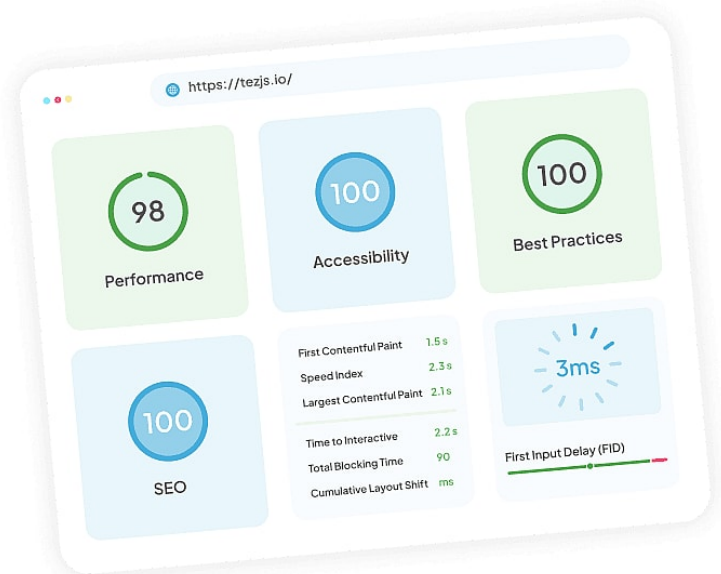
https://tezjs.io/

98
Performance

100
Accessibility

100
Best Practices

100
SEO

| | |
|---|---|
| First Contentful Paint | 1.5 s |
| Speed Index | 2.3 s |
| Largest Contentful Paint | 2.1 s |
| Time to Interactive | 2.2 s |
| Total Blocking Time | 90 |
| Cumulative Layout Shift | ms |

3ms
First Input Delay (FID)